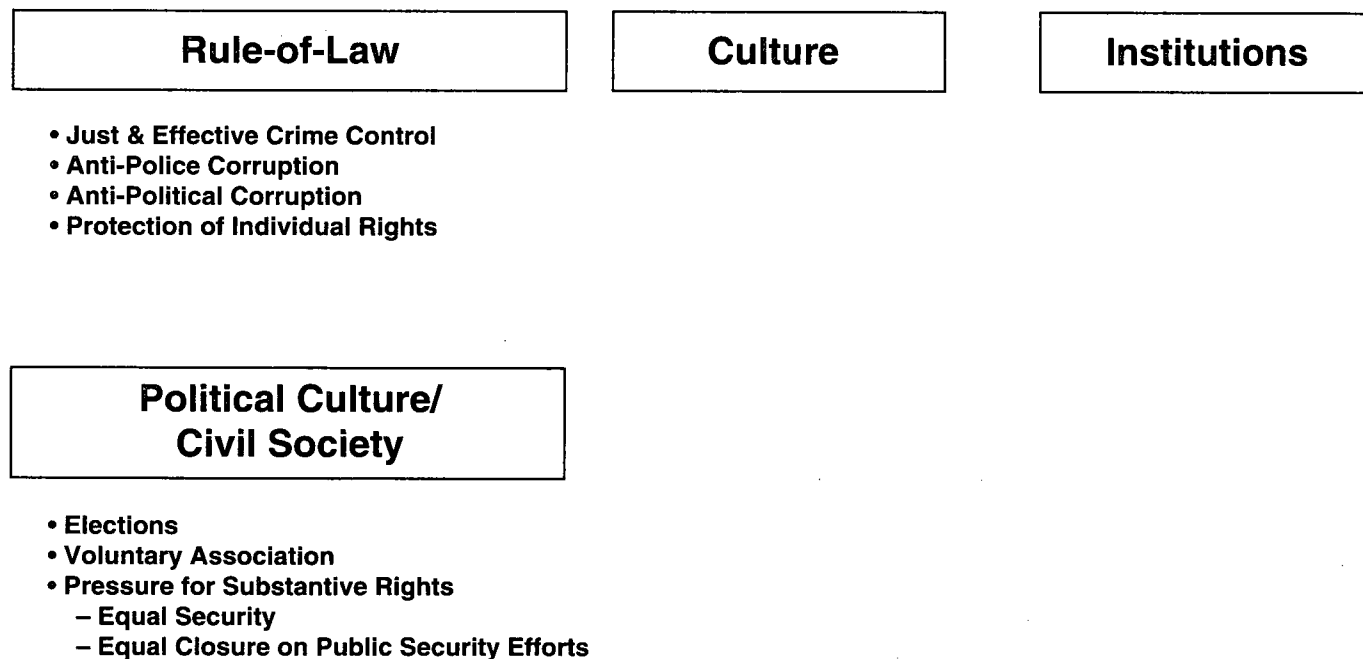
Rule-of-Law

Culture

Institutions

• Just & Effective Crime Control
• Anti-Police Corruption
• Anti-Political Corruption
• Protection of Individual Rights

Political Culture/ Civil Society

• Elections
• Voluntary Association
• Pressure for Substantive Rights
– Equal Security
– Equal Closure on Public Security Efforts